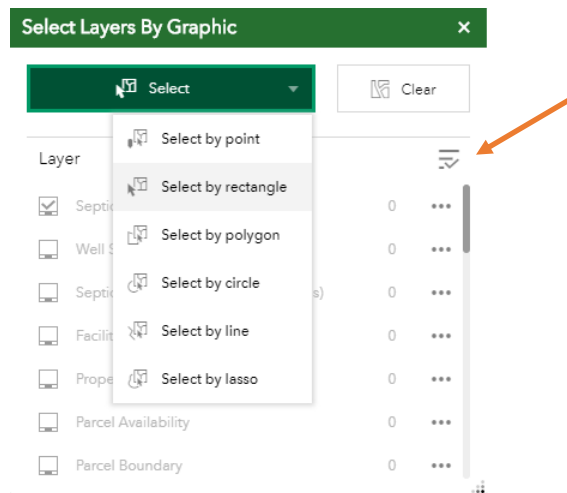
Select Layers By Graphic ×

Select

Clear

Select by point

Select by rectangle

Select by polygon

Select by circle

Select by line

Select by lasso

Layer

Septi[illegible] 0 •••

Well S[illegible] 0 •••

Septi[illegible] s) 0 •••

Facili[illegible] 0 •••

Prope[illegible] 0 •••

Parcel Availability 0 •••

Parcel Boundary 0 •••